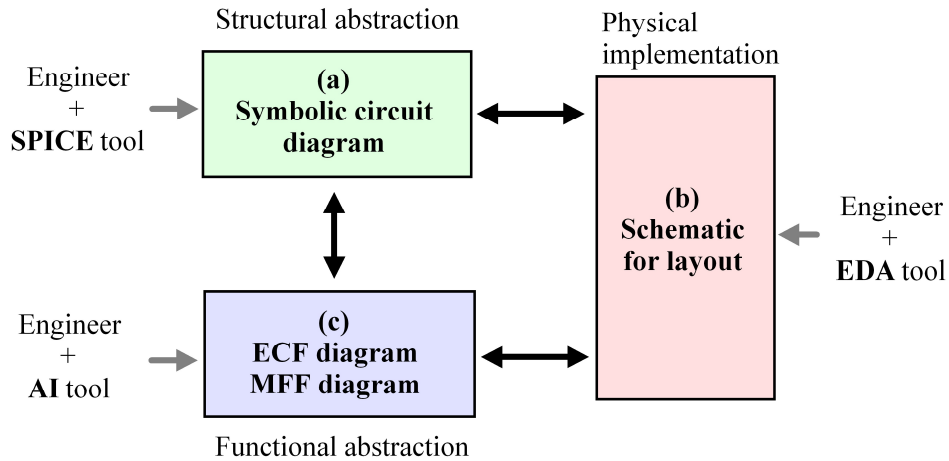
Structural abstraction

Physical implementation

Engineer + SPICE tool

(a) Symbolic circuit diagram

(b) Schematic for layout

Engineer + EDA tool

Engineer + AI tool

(c) ECF diagram MFF diagram

Functional abstraction